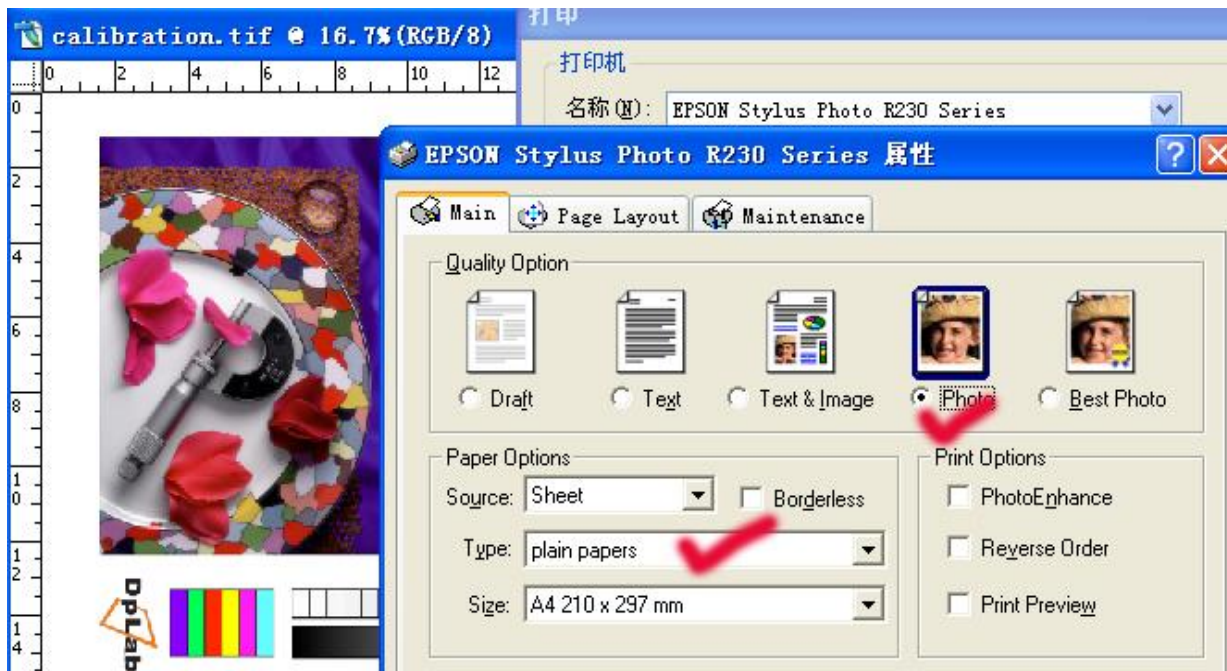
calibration.tif @ 16.7%(RGB/8)

0 2 4 6 8 10 12

0 2 4 6 8 10 12 14

打印

打印机

名称(N): EPSON Stylus Photo R230 Series

EPSON Stylus Photo R230 Series 属性

Main | Page Layout | Maintenance

Quality Option

Draft | Text | Text & Image | Photo | Best Photo

Paper Options

Source: Sheet

Borderless

Type: plain papers

Size: A4 210 x 297 mm

Print Options

PhotoEnhance

Reverse Order

Print Preview

DpLab